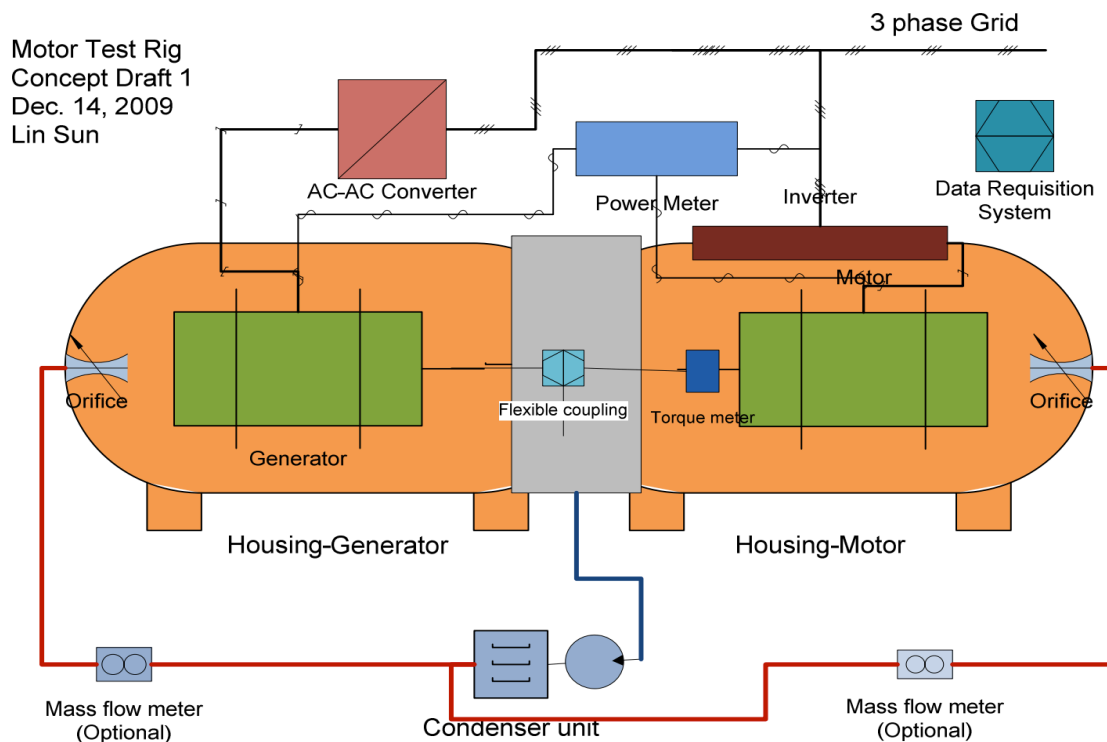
Motor Test Rig
Concept Draft 1
Dec. 14, 2009
Lin Sun

3 phase Grid

AC-AC Converter

Power Meter

Inverter

Data Requisition System

Motor

Orifice

Generator

Flexible coupling

Torque meter

Orifice

Housing-Generator

Housing-Motor

Mass flow meter
(Optional)

Condenser unit

Mass flow meter
(Optional)